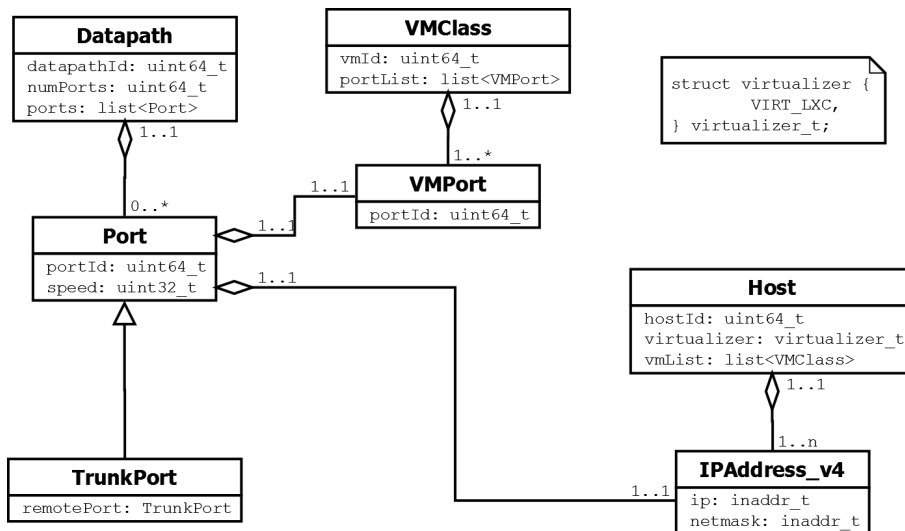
Datapath
datapathId: uint64_t
numPorts: uint64_t
ports: list<Port>

1..1

0..*

VMClass
vmId: uint64_t
portList: list<VMPort>

1..1

1..*

struct virtualizer {
VIRT_LXC,
} virtualizer_t;

1..1

VMPort
portId: uint64_t

1..1

Port
portId: uint64_t
speed: uint32_t

1..1

Host
hostId: uint64_t
virtualizer: virtualizer_t
vmList: list<VMClass>

1..1

1..n

TrunkPort
remotePort: TrunkPort

1..1

IPAddress_v4
ip: inaddr_t
netmask: inaddr_t